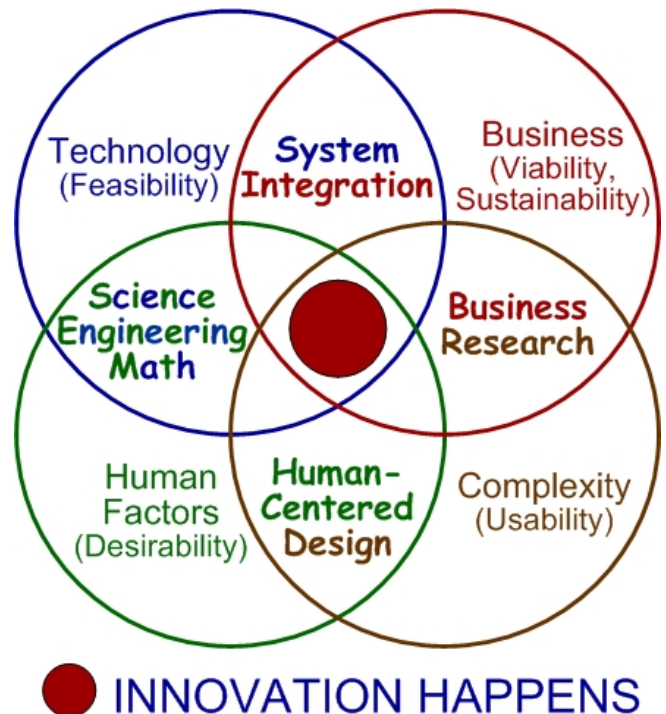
Technology (Feasibility)

System Integration

Business (Viability, Sustainability)

Science Engineering Math

Business Research

Human Factors (Desirability)

Human-Centered Design

Complexity (Usability)

INNOVATION HAPPENS